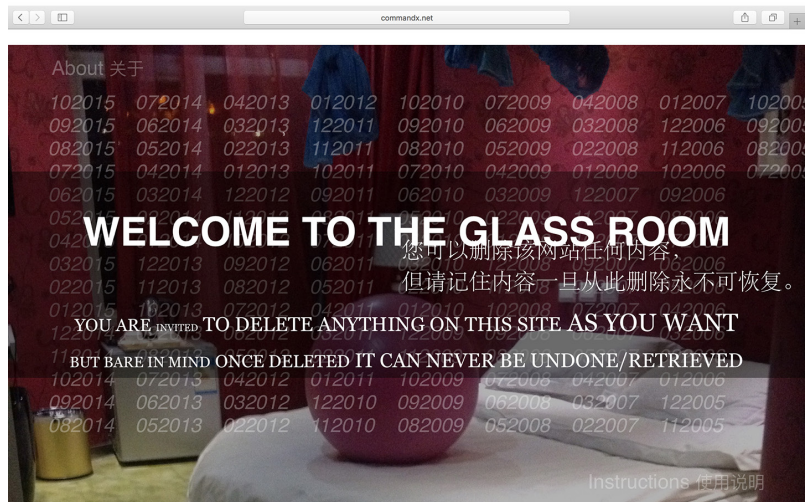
commandx.net

About 关于

102015 072014 042013 012012 102010 072009 042008 012007 10200
092015 062014 032013 122011 092010 062009 032008 122006 09200
082015 052014 022013 112011 082010 052009 022008 112006 08200
072015 042014 012013 102011 072010 042009 012008 102006 07200
062015 032014 122012 092011 062010 032009 122007 092006

WELCOME TO THE GLASS ROOM

您可以删除该网站任何内容，
但请记住内容一旦从此删除永不可恢复。

YOU ARE INVITED TO DELETE ANYTHING ON THIS SITE AS YOU WANT

BUT BARE IN MIND ONCE DELETED IT CAN NEVER BE UNDONE/RETRIEVED

102014 072013 042012 012011 102009 072008 042007 012006
092014 062013 032012 122010 092009 062008 032007 122005
082014 052013 022012 112010 082009 052008 022007 112005

Instructions 使用说明